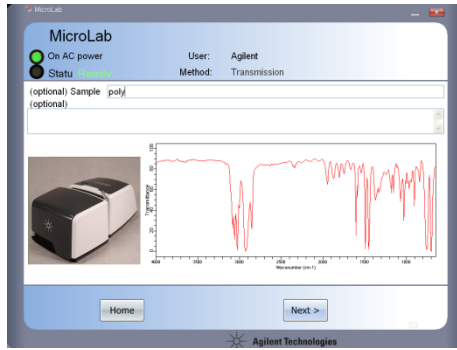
MicroLab

MicroLab

On AC power

Statu Ready

User: Agilent

Method: Transmission

(optional) Sample poly

(optional)

100

80

60

40

20

0

Transmittance

4000

3500

3000

2500

2000

1500

1000

Wavenumber (cm-1)

Home

Next >

Agilent Technologies